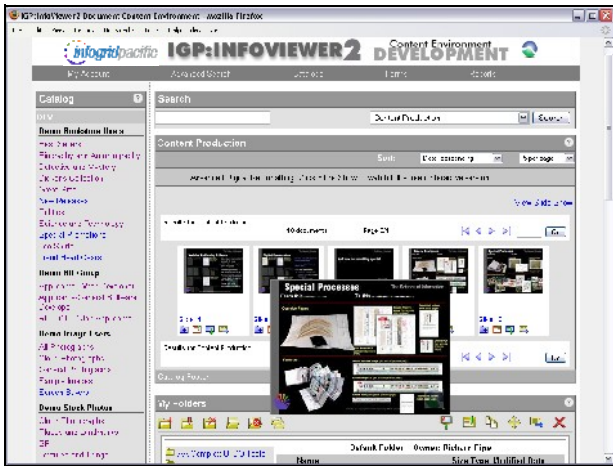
IGP:InfoViewer2 Document Content Environment - Mozilla Firefox

infographicpacific IGP:INFOVIEWER2 Content Environment DEVELOPMENT

My Account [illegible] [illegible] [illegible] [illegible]

Catalog

Search

Content Production

Content Production

Special Processes

My Folders

Default Folder Owner: Picture Cipe

Name

Size Type Modified Date